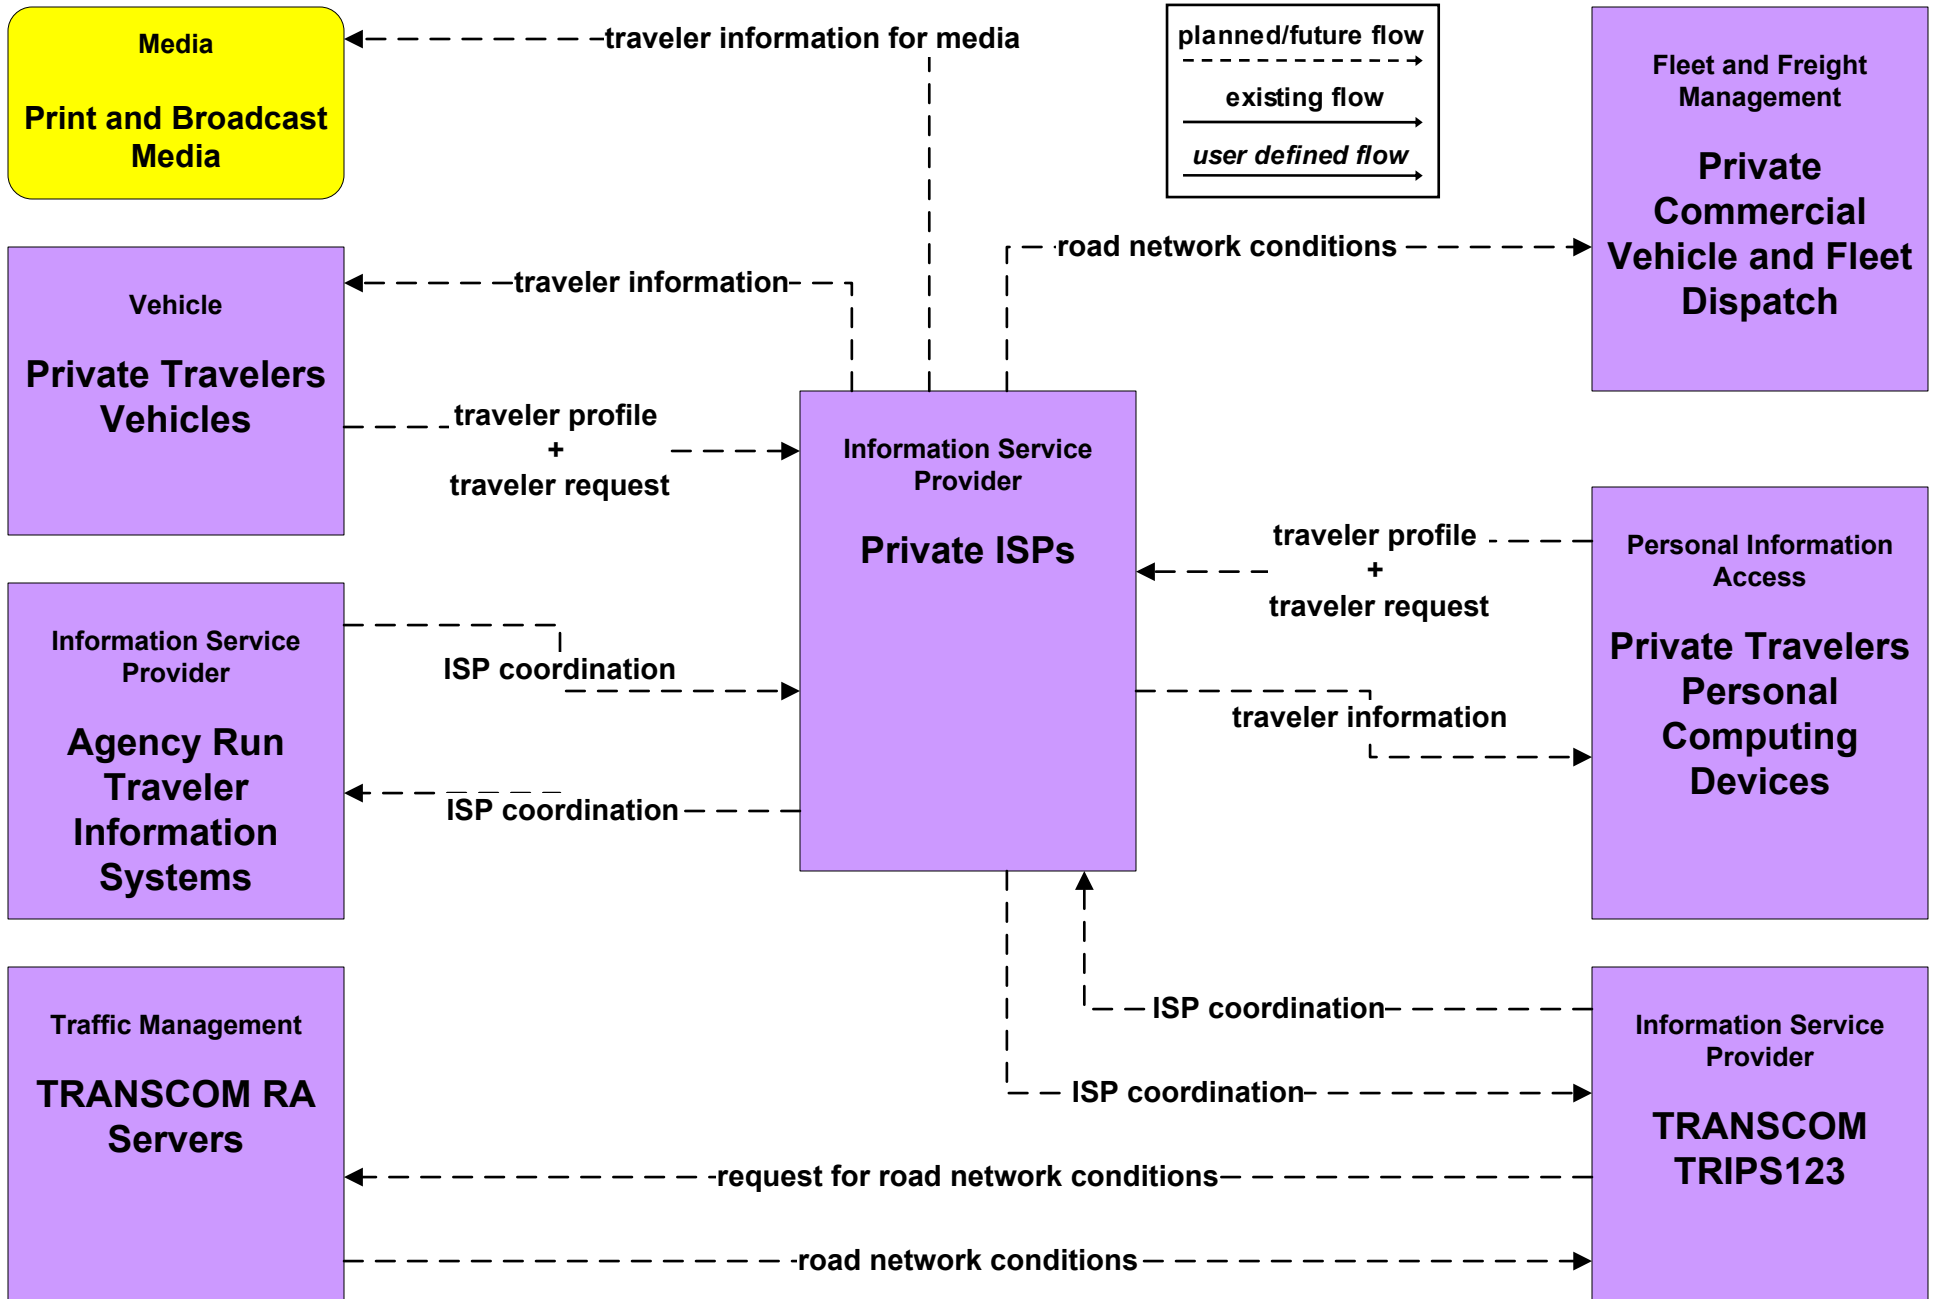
Media

Print and Broadcast Media

traveler information for media

planned/future flow

existing flow

user defined flow

Fleet and Freight Management

Private Commercial Vehicle and Fleet Dispatch

road network conditions

Vehicle

Private Travelers Vehicles

traveler information

traveler profile
+
traveler request

Information Service Provider

Private ISPs

traveler profile
+
traveler request

Personal Information Access

Private Travelers Personal Computing Devices

traveler information

Information Service Provider

Agency Run Traveler Information Systems

ISP coordination

ISP coordination

ISP coordination

ISP coordination

Traffic Management

TRANSCOM RA Servers

Information Service Provider

TRANSCOM TRIPS123

request for road network conditions

road network conditions